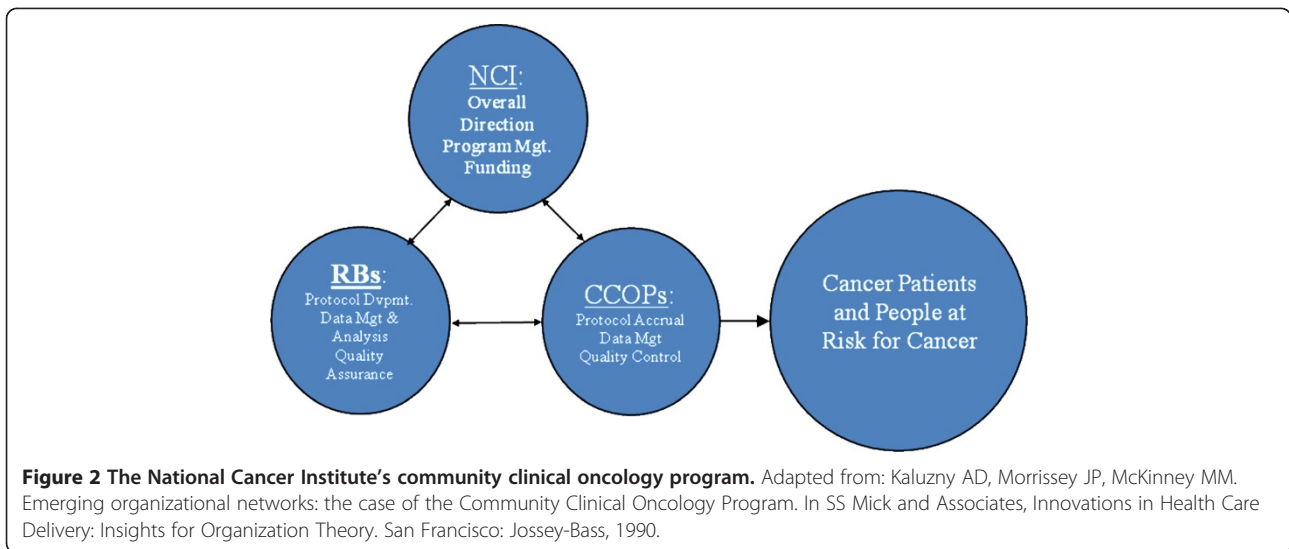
NCI:
Overall Direction Program Mgt. Funding

RBs:
Protocol Dvpmt. Data Mgt & Analysis Quality Assurance

CCOPs:
Protocol Accrual Data Mgt Quality Control

Cancer Patients and People at Risk for Cancer

**Figure 2 The National Cancer Institute's community clinical oncology program.** Adapted from: Kaluzny AD, Morrissey JP, McKinney MM. Emerging organizational networks: the case of the Community Clinical Oncology Program. In SS Mick and Associates, Innovations in Health Care Delivery: Insights for Organization Theory. San Francisco: Jossey-Bass, 1990.